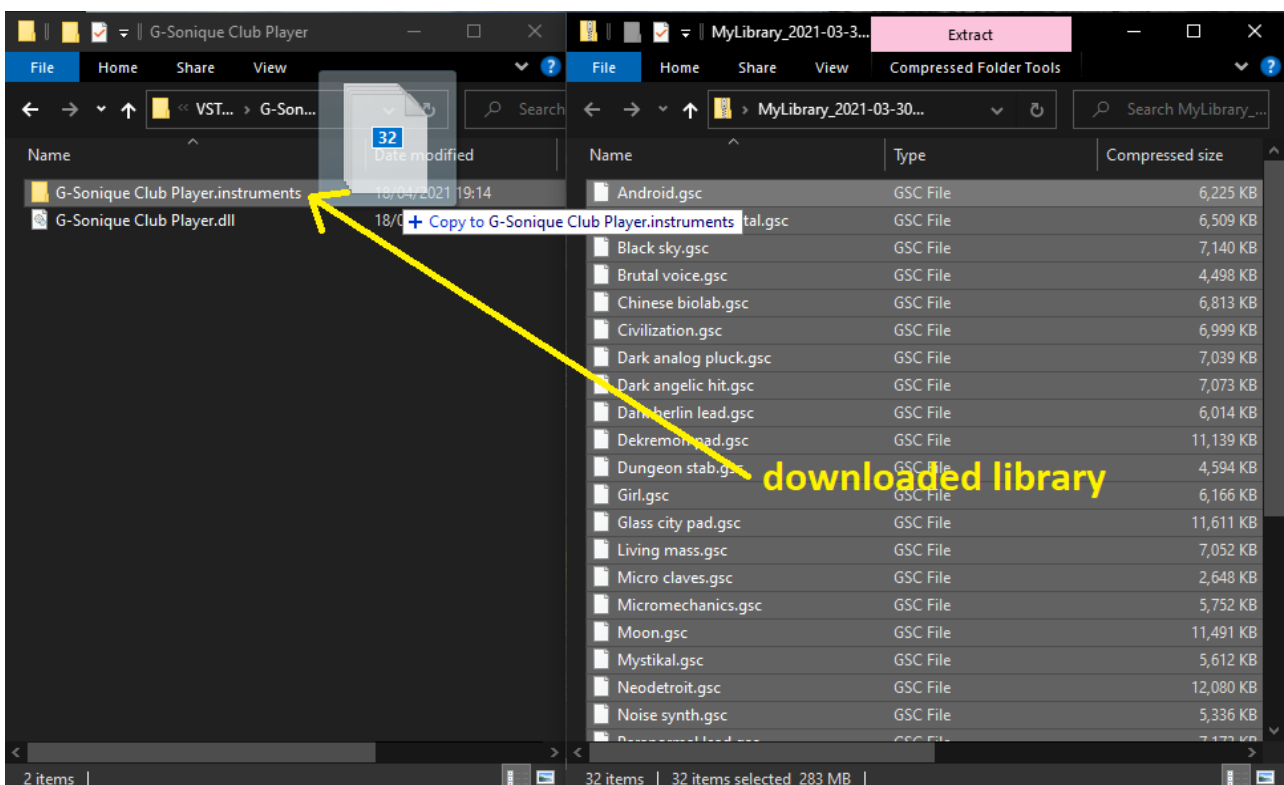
G-Sonique Club Player

File Home Share View

« VST... › G-Son...

Search

Name

Date modified

G-Sonique Club Player.instruments 18/04/2021 19:14

G-Sonique Club Player.dll 18/0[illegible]

32

+ Copy to G-Sonique Club Player.instruments

2 items

MyLibrary_2021-03-3...

Extract

File Home Share View Compressed Folder Tools

› MyLibrary_2021-03-30...

Search MyLibrary_...

| Name | Type | Compressed size |
|---|---|---|
| Android.gsc | GSC File | 6,225 KB |
| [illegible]tal.gsc | GSC File | 6,509 KB |
| Black sky.gsc | GSC File | 7,140 KB |
| Brutal voice.gsc | GSC File | 4,498 KB |
| Chinese biolab.gsc | GSC File | 6,813 KB |
| Civilization.gsc | GSC File | 6,999 KB |
| Dark analog pluck.gsc | GSC File | 7,039 KB |
| Dark angelic hit.gsc | GSC File | 7,073 KB |
| Da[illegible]berlin lead.gsc | GSC File | 6,014 KB |
| Dekremon pad.gsc | GSC File | 11,139 KB |
| Dungeon stab.gsc | GSC File | 4,594 KB |
| Girl.gsc | GSC File | 6,166 KB |
| Glass city pad.gsc | GSC File | 11,611 KB |
| Living mass.gsc | GSC File | 7,052 KB |
| Micro claves.gsc | GSC File | 2,648 KB |
| Micromechanics.gsc | GSC File | 5,752 KB |
| Moon.gsc | GSC File | 11,491 KB |
| Mystikal.gsc | GSC File | 5,612 KB |
| Neodetroit.gsc | GSC File | 12,080 KB |
| Noise synth.gsc | GSC File | 5,336 KB |
| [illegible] | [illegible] | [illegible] |

downloaded library

32 items | 32 items selected 283 MB |